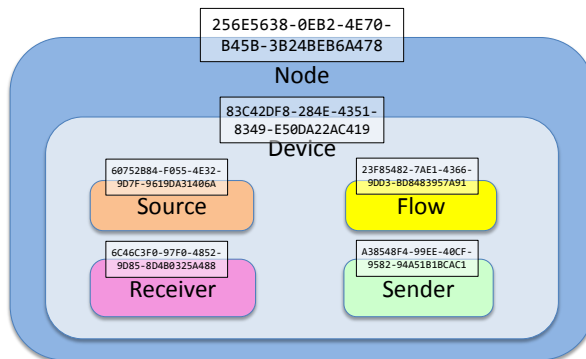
256E5638-0EB2-4E70-B45B-3B24BEB6A478

Node

83C42DF8-284E-4351-8349-E50DA22AC419

Device

60752B84-F055-4E32-9D7F-9619DA31406A

Source

23F85482-7AE1-4366-9DD3-BD8483957A91

Flow

6C46C3F0-97F0-4852-9D85-8D4B0325A488

Receiver

A38548F4-99EE-40CF-9582-94A51B1BCAC1

Sender